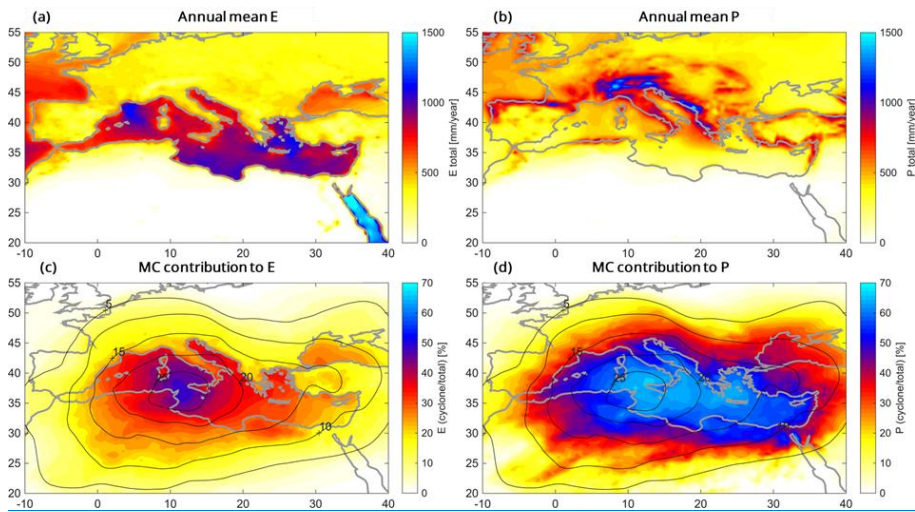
(a) Annual mean E

55
50
45
40
35
30
25
20
-10 0 10 20 30 40

E total [mm/year]
1500
1000
500
0

(b) Annual mean P

55
50
45
40
35
30
25
20
-10 0 10 20 30 40

P total [mm/year]
1500
1000
500
0

(c) MC contribution to E

55
50
45
40
35
30
25
20
-10 0 10 20 30 40

5
15
25
20
10

E (cyclone/total) [%]
70
60
50
40
30
20
10
0

(d) MC contribution to P

55
50
45
40
35
30
25
20
-10 0 10 20 30 40

5
15
25
20
10

P (cyclone/total) [%]
70
60
50
40
30
20
10
0